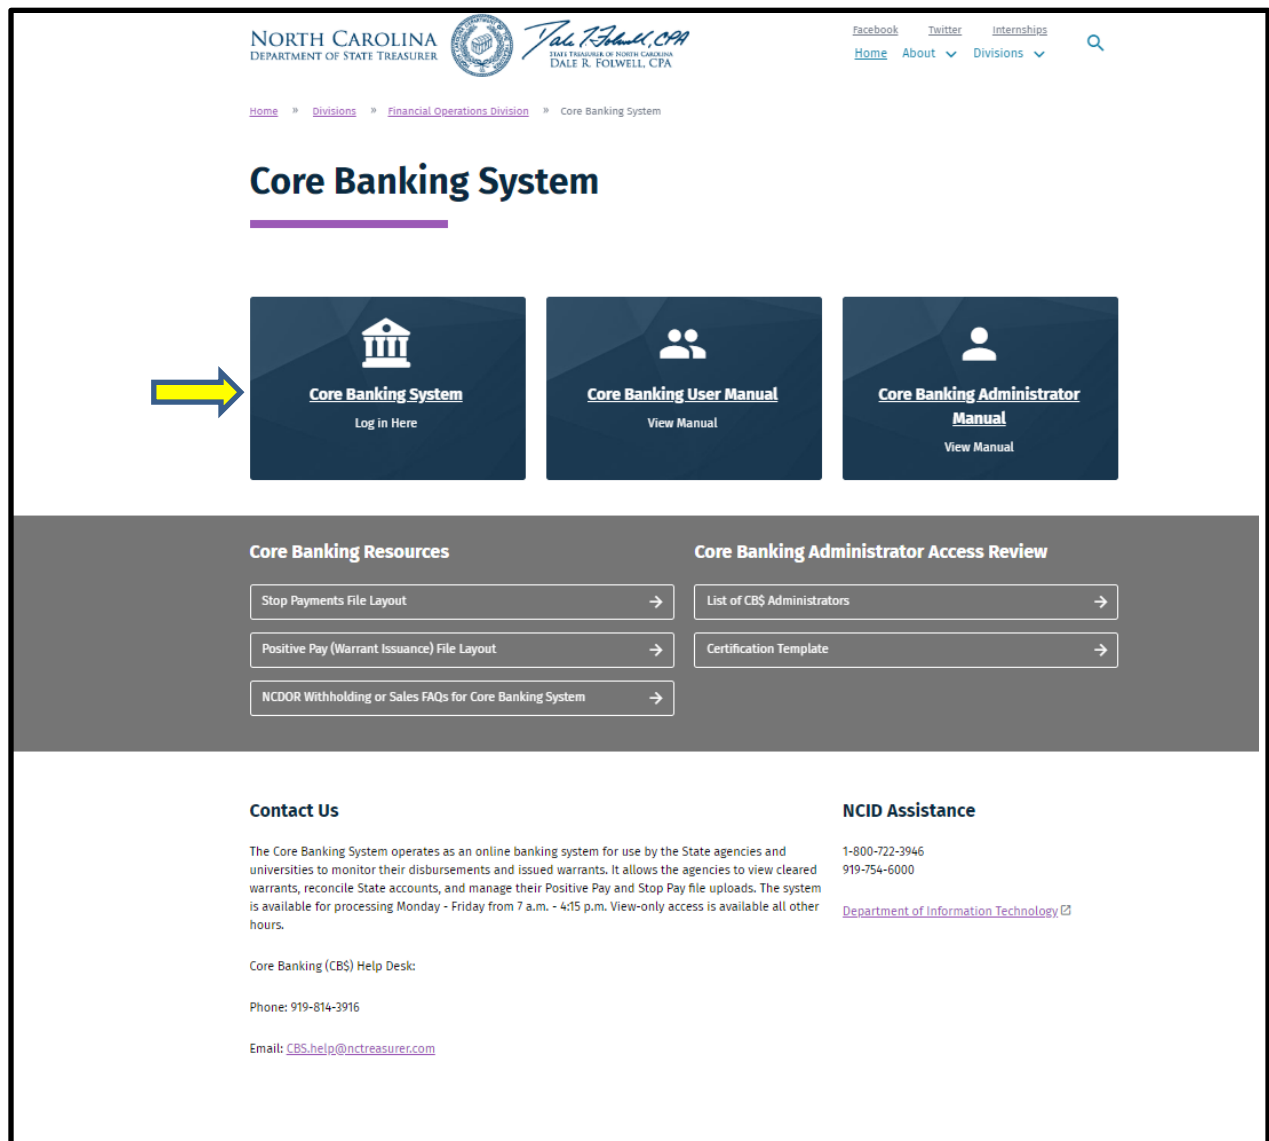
NORTH CAROLINA
DEPARTMENT OF STATE TREASURER

Dale R. Folwell, CPA
STATE TREASURER OF NORTH CAROLINA
DALE R. FOLWELL, CPA

Facebook Twitter Internships
Home About Divisions

Home » Divisions » Financial Operations Division » Core Banking System

Core Banking System

Core Banking System
Log in Here

Core Banking User Manual
View Manual

Core Banking Administrator Manual
View Manual

Core Banking Resources

Stop Payments File Layout

Positive Pay (Warrant Issuance) File Layout

NCDOR Withholding or Sales FAQs for Core Banking System

Core Banking Administrator Access Review

List of CB$ Administrators

Certification Template

Contact Us

The Core Banking System operates as an online banking system for use by the State agencies and universities to monitor their disbursements and issued warrants. It allows the agencies to view cleared warrants, reconcile State accounts, and manage their Positive Pay and Stop Pay file uploads. The system is available for processing Monday - Friday from 7 a.m. - 4:15 p.m. View-only access is available all other hours.

Core Banking (CB$) Help Desk:

Phone: 919-814-3916

Email: CBS.help@nctreasurer.com

NCID Assistance

1-800-722-3946
919-754-6000

Department of Information Technology